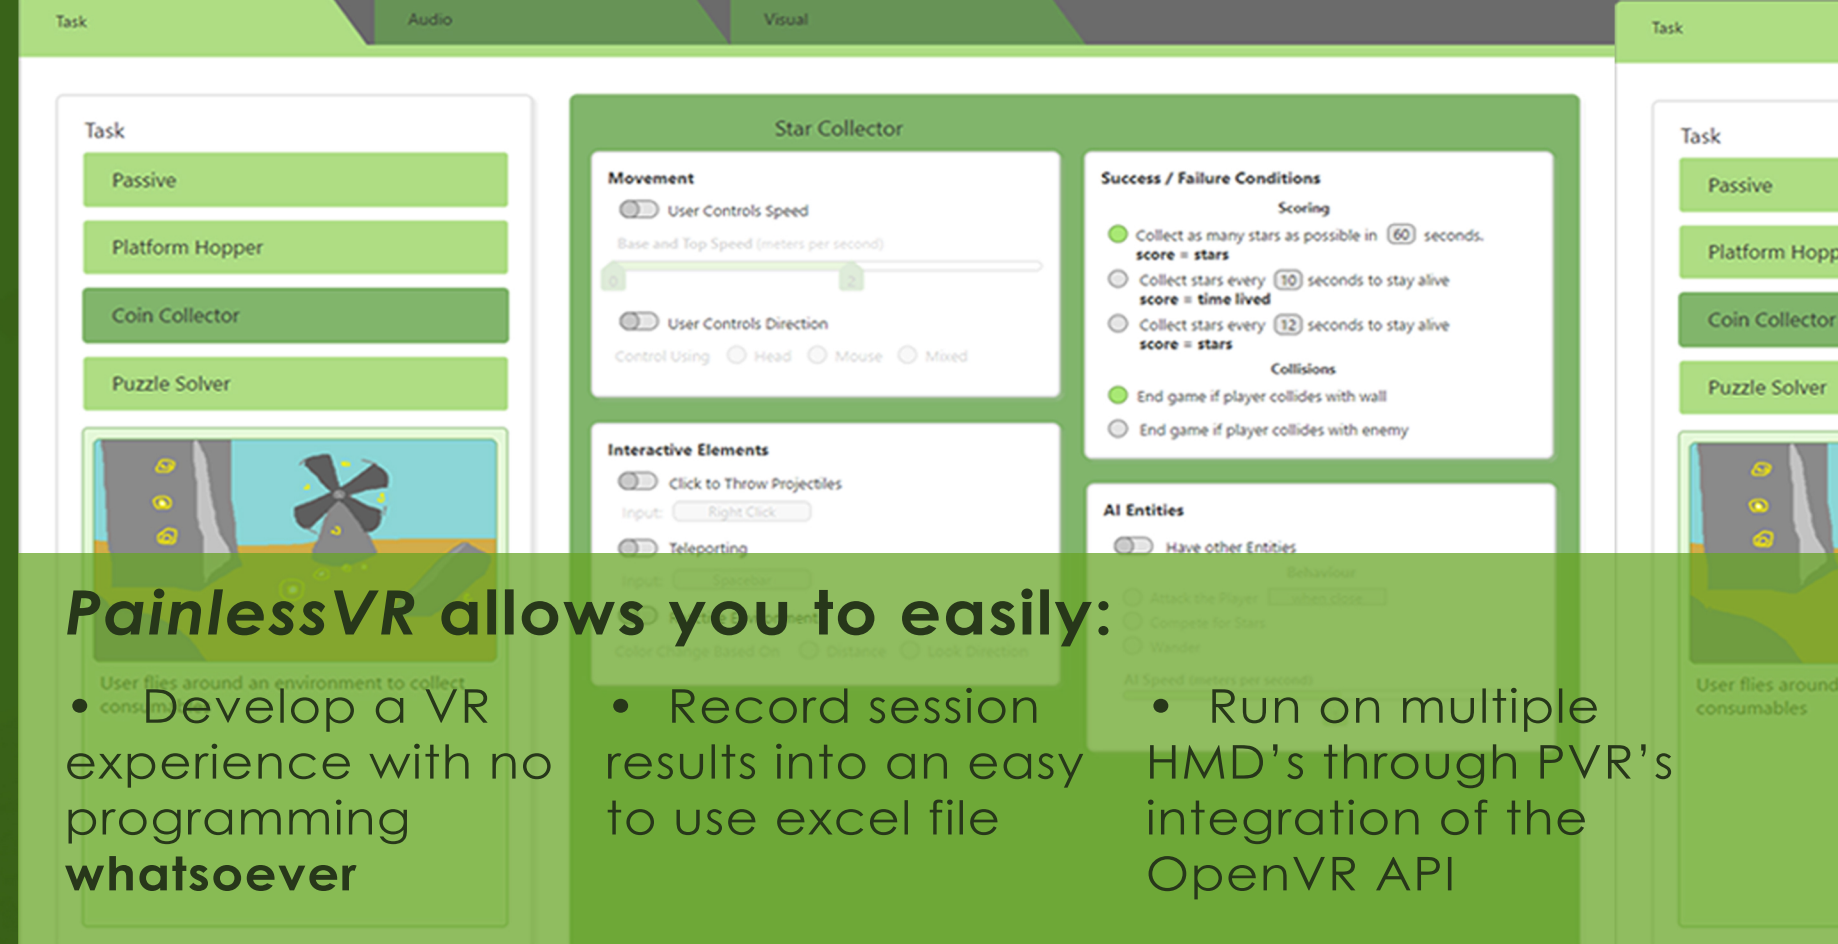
Task Audio Visual

Task
Passive
Platform Hopper
Coin Collector
Puzzle Solver

Star Collector

Movement
User Controls Speed
Base and Top Speed (meters per second)
0 2
User Controls Direction
Control Using Head Mouse Mixed

Interactive Elements
Click to Throw Projectiles
Input: Right Click
Teleporting
Input: Spacebar

Success / Failure Conditions
Scoring
Collect as many stars as possible in 60 seconds.
score = stars
Collect stars every 10 seconds to stay alive
score = time lived
Collect stars every 12 seconds to stay alive
score = stars
Collisions
End game if player collides with wall
End game if player collides with enemy

AI Entities
Have other Entities
Behaviour
Attack the Player when close
Compete for Stars
Wander
AI Speed (meters per second)

Task
Task
Passive
Platform Hopp
Coin Collector
Puzzle Solver
User flies around
consumables

User flies around an environment to collect consum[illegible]

PainlessVR allows you to easily:

• Develop a VR experience with no programming **whatsoever**

• Record session results into an easy to use excel file

• Run on multiple HMD's through PVR's integration of the OpenVR API